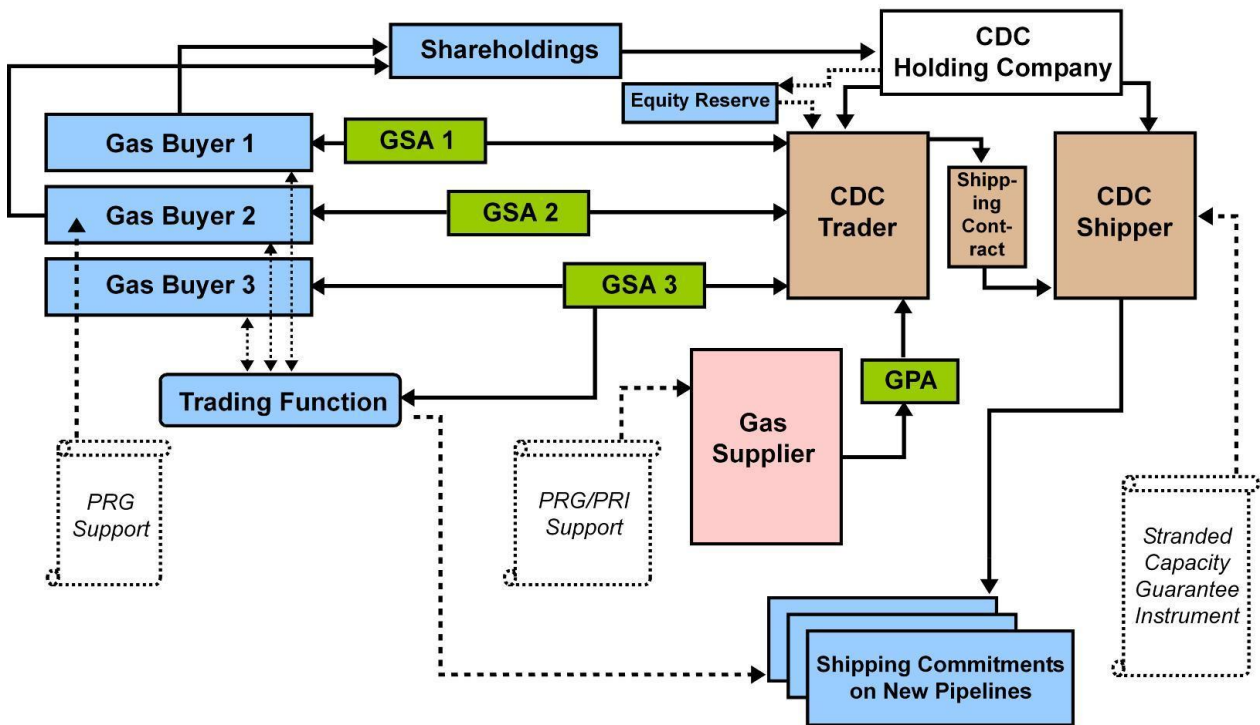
Shareholdings

CDC Holding Company

Equity Reserve

Gas Buyer 1

GSA 1

Gas Buyer 2

GSA 2

Gas Buyer 3

GSA 3

CDC Trader

Shipping Contract

CDC Shipper

Trading Function

GPA

Gas Supplier

PRG Support

PRG/PRI Support

Stranded Capacity Guarantee Instrument

Shipping Commitments on New Pipelines